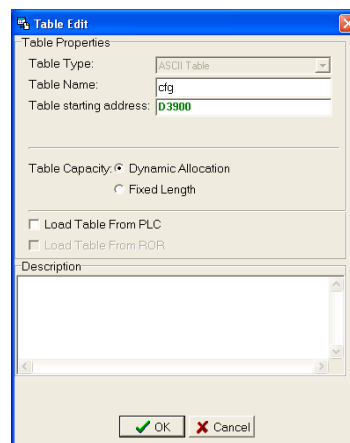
Table Edit

Table Properties

Table Type: ASCII Table

Table Name: cfg

Table starting address: D3900

Table Capacity: Dynamic Allocation

Fixed Length

Load Table From PLC

Load Table From ROR

Description

OK

Cancel